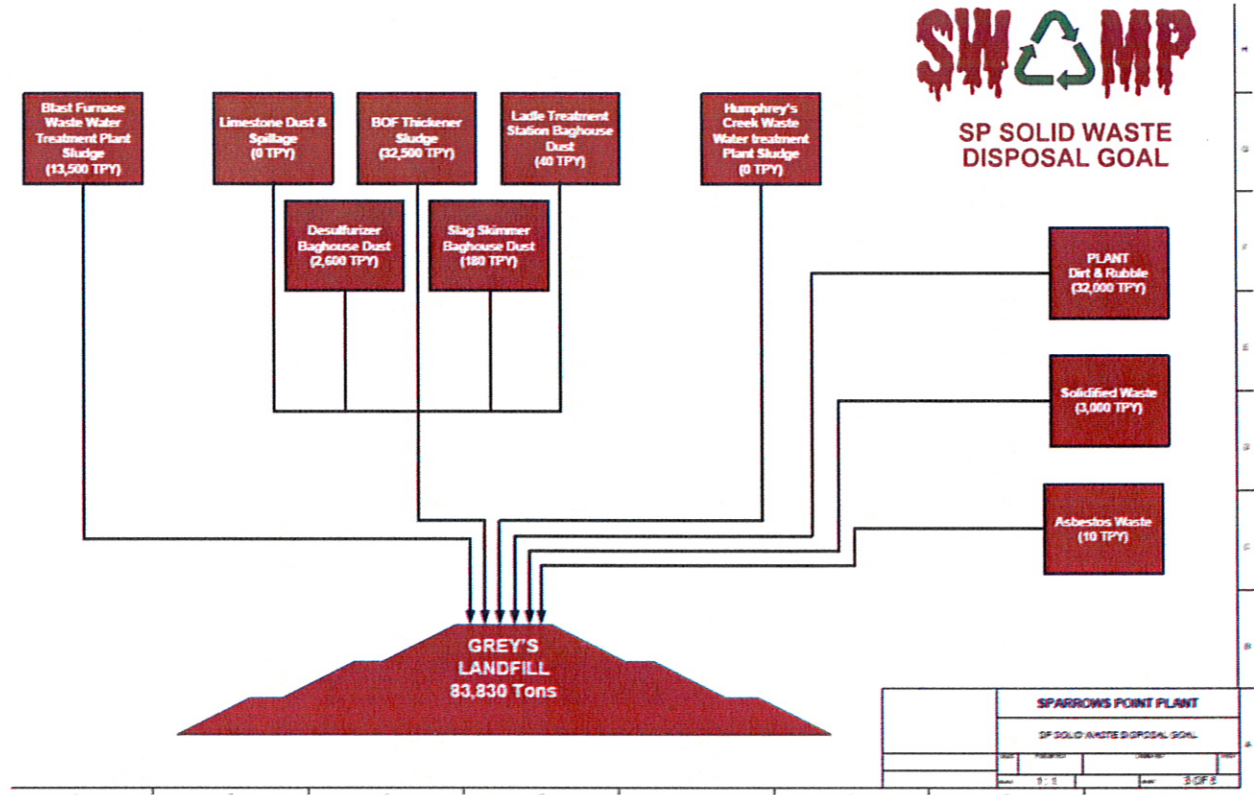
SWAMP

SP SOLID WASTE DISPOSAL GOAL

Blast Furnace Waste Water Treatment Plant Sludge (13,500 TPY)

Limestone Dust & Spillage (0 TPY)

BOF Thickener Sludge (32,500 TPY)

Ladle Treatment Station Baghouse Dust (40 TPY)

Humphrey's Creek Waste Water treatment Plant Sludge (0 TPY)

Desulfurizer Baghouse Dust (2,600 TPY)

Slag Skimmer Baghouse Dust (180 TPY)

PLANT Dirt & Rubble (32,000 TPY)

Solidified Waste (3,000 TPY)

Asbestos Waste (10 TPY)

GREY'S LANDFILL 83,830 Tons

SPARROWS POINT PLANT

SP SOLID WASTE DISPOSAL GOAL

1:1

3 OF 3